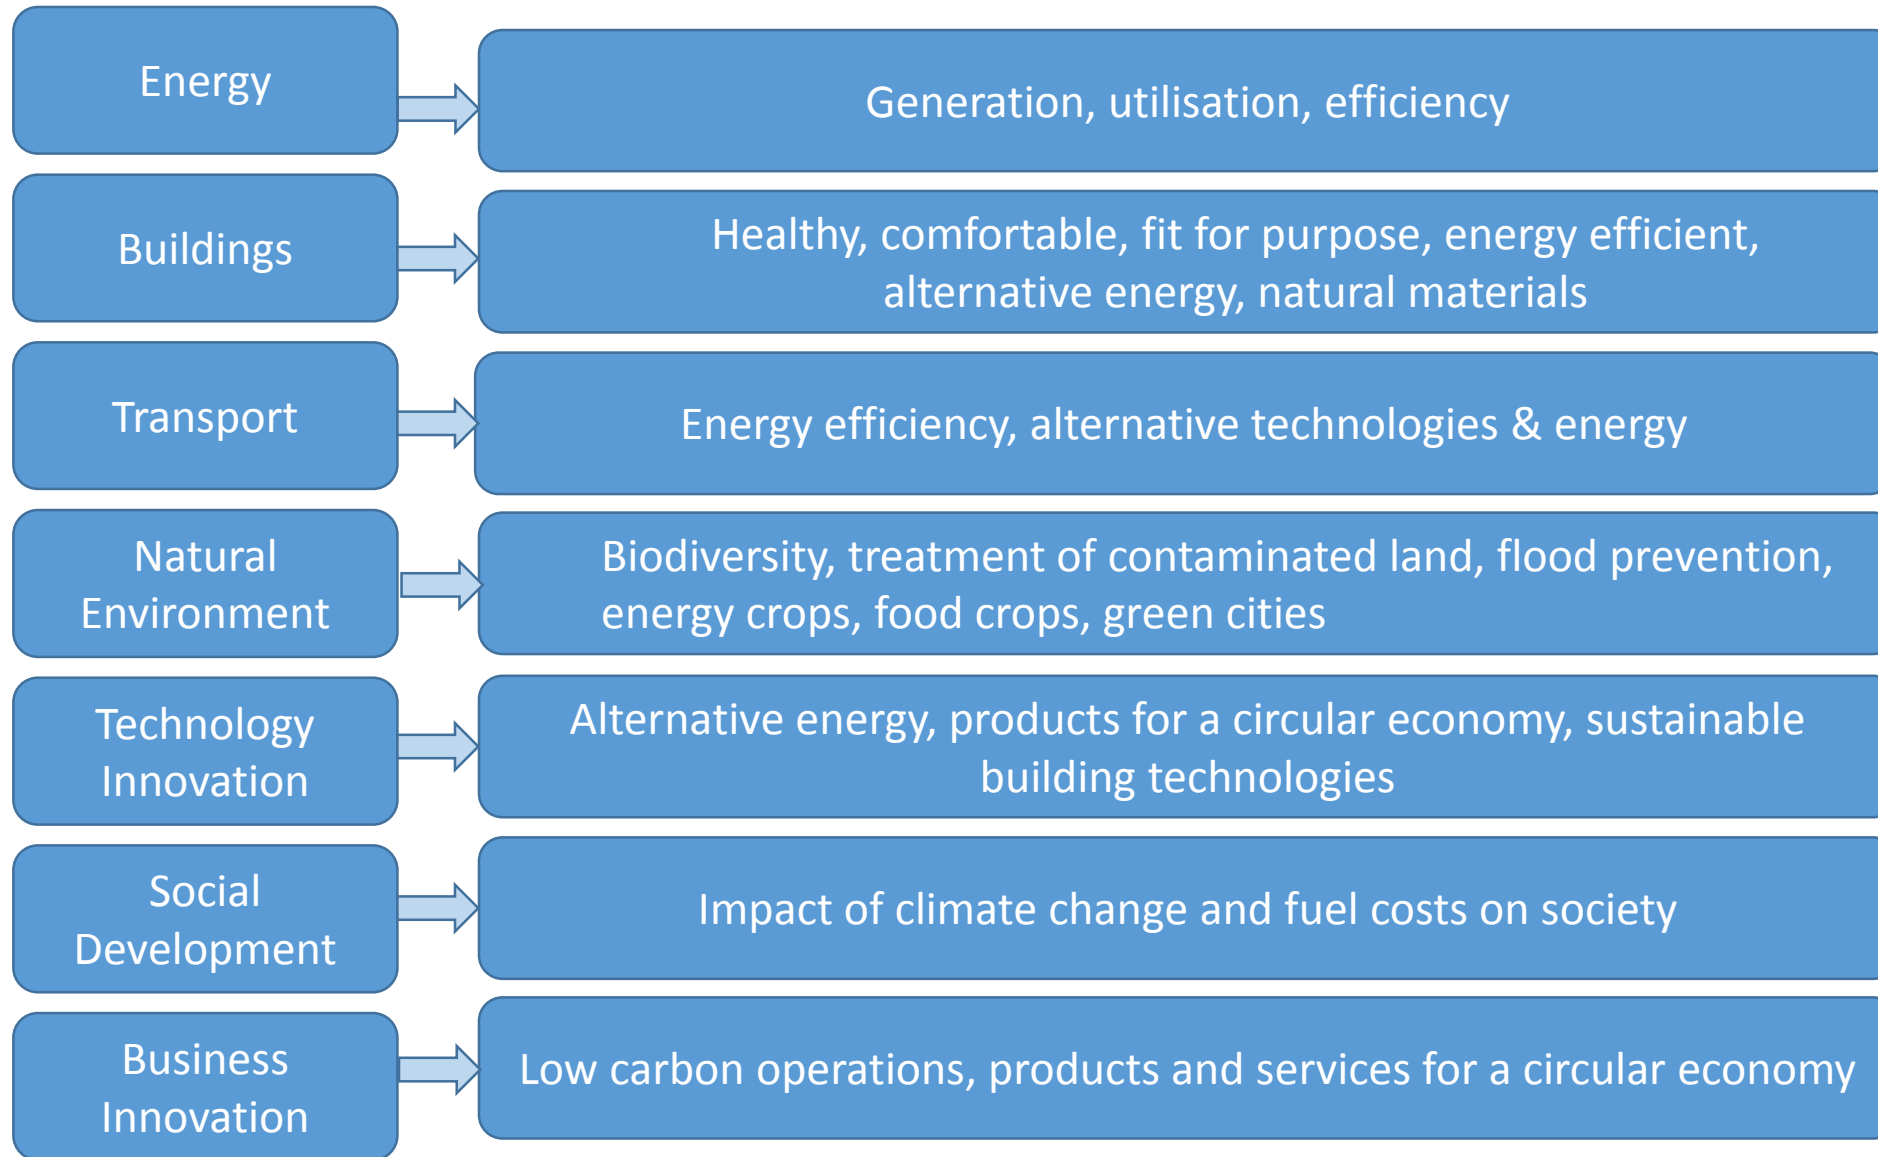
Energy

Generation, utilisation, efficiency

Buildings

Healthy, comfortable, fit for purpose, energy efficient, alternative energy, natural materials

Transport

Energy efficiency, alternative technologies & energy

Natural Environment

Biodiversity, treatment of contaminated land, flood prevention, energy crops, food crops, green cities

Technology Innovation

Alternative energy, products for a circular economy, sustainable building technologies

Social Development

Impact of climate change and fuel costs on society

Business Innovation

Low carbon operations, products and services for a circular economy